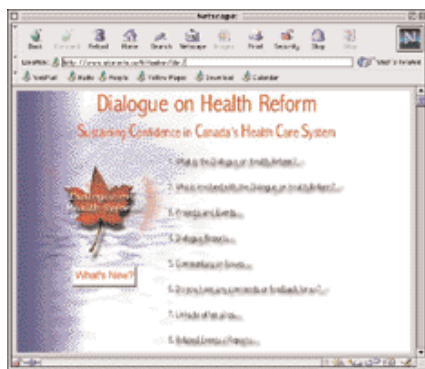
Netscape:

Back Forward Reload Home Search Netscape Images Print Security Shop Stop

Location: http://www.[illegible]

What's Related

WebMail Radio People Yellow Pages Download Calendar

Dialogue on Health Reform

Sustaining Confidence in Canada's Health Care System

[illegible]

What's New?

1. What is the Dialogue on Health Reform?

2. Who is involved with the Dialogue on Health Reform?

3. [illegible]

4. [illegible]

5. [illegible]

6. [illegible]

7. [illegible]

8. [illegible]